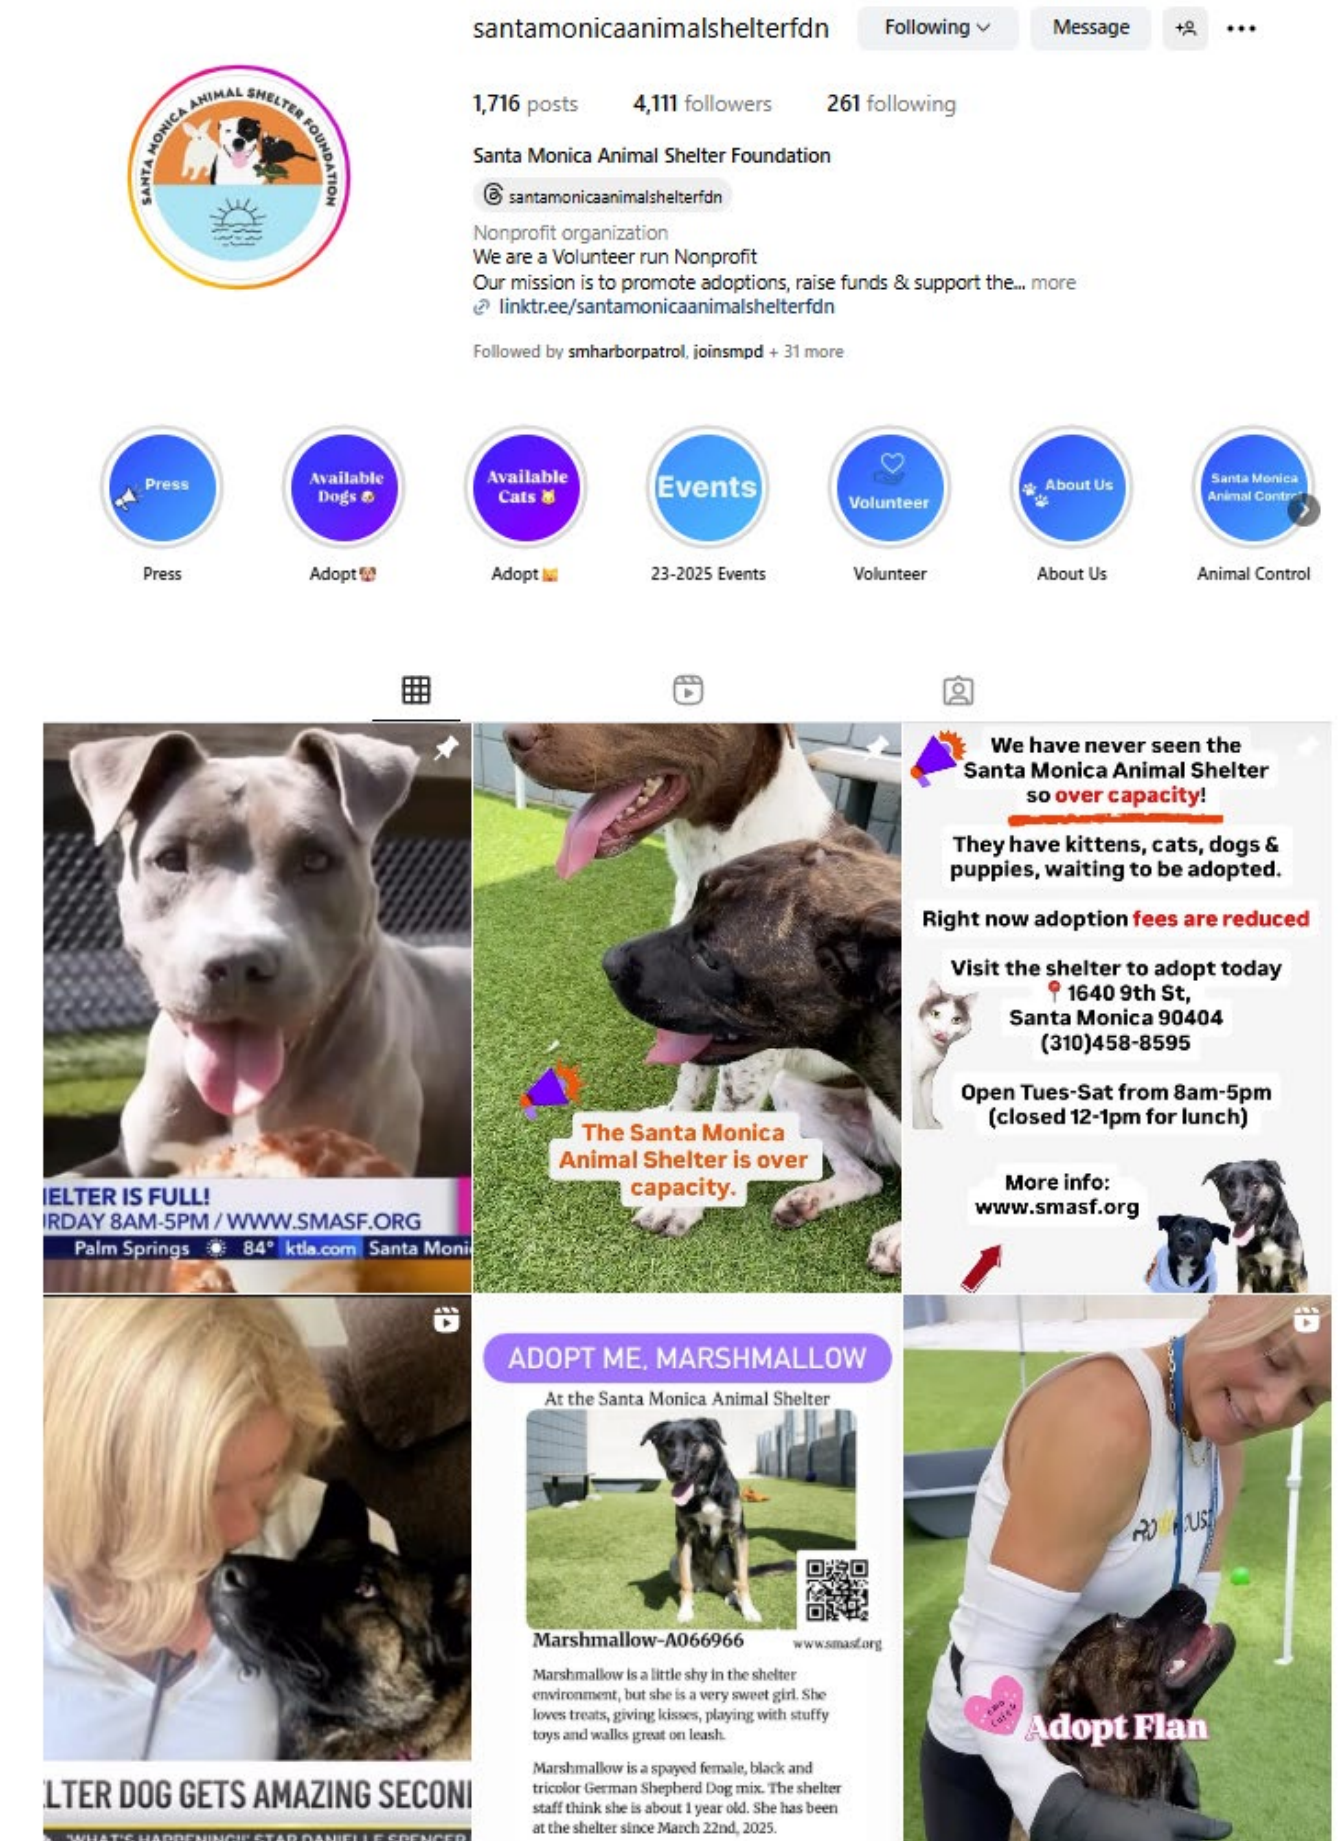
santamonicaanimalshelterfdn Following Message

1,716 posts 4,111 followers 261 following

Santa Monica Animal Shelter Foundation

santamonicaanimalshelterfdn

Nonprofit organization
We are a Volunteer run Nonprofit
Our mission is to promote adoptions, raise funds & support the... more
linktr.ee/santamonicaanimalshelterfdn

Followed by smharborpatrol, joinsmpd + 31 more

SANTA MONICA ANIMAL SHELTER FOUNDATION

Press
Press

Available Dogs
Adopt

Available Cats
Adopt

Events
23-2025 Events

Volunteer
Volunteer

About Us
About Us

Santa Monica Animal Control
Animal Control

IELTER IS FULL!
IRDAY 8AM-5PM / WWW.SMASF.ORG
Palm Springs 84° ktla.com Santa Moni

The Santa Monica Animal Shelter is over capacity.

We have never seen the Santa Monica Animal Shelter so over capacity!

They have kittens, cats, dogs & puppies, waiting to be adopted.

Right now adoption fees are reduced

Visit the shelter to adopt today
1640 9th St,
Santa Monica 90404
(310)458-8595

Open Tues-Sat from 8am-5pm
(closed 12-1pm for lunch)

More info:
www.smasf.org

LTER DOG GETS AMAZING SECONI
WHAT'S HAPPENING!' STAR DANIELLE SPENCER

ADOPT ME, MARSHMALLOW
At the Santa Monica Animal Shelter

Marshmallow-A066966 www.smasf.org

Marshmallow is a little shy in the shelter environment, but she is a very sweet girl. She loves treats, giving kisses, playing with stuffy toys and walks great on leash.

Marshmallow is a spayed female, black and tricolor German Shepherd Dog mix. The shelter staff think she is about 1 year old. She has been at the shelter since March 22nd, 2025.

Adopt Flan